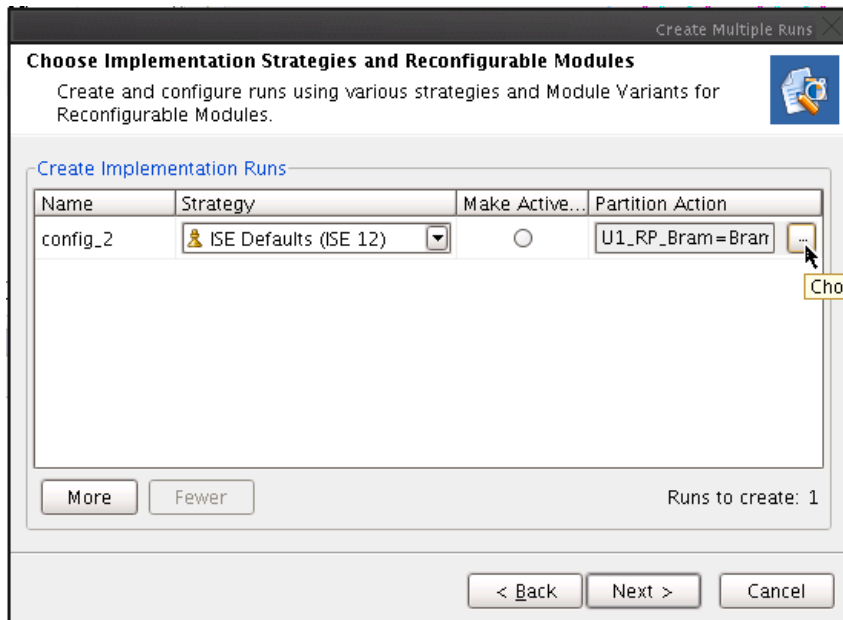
Create Multiple Runs

Choose Implementation Strategies and Reconfigurable Modules

Create and configure runs using various strategies and Module Variants for Reconfigurable Modules.

Create Implementation Runs

| Name | Strategy | Make Active... | Partition Action |
|---|---|---|---|
| config_2 | ISE Defaults (ISE 12) | | U1_RP_Bram=Bram ... |

Cho

More Fewer Runs to create: 1

< Back Next > Cancel